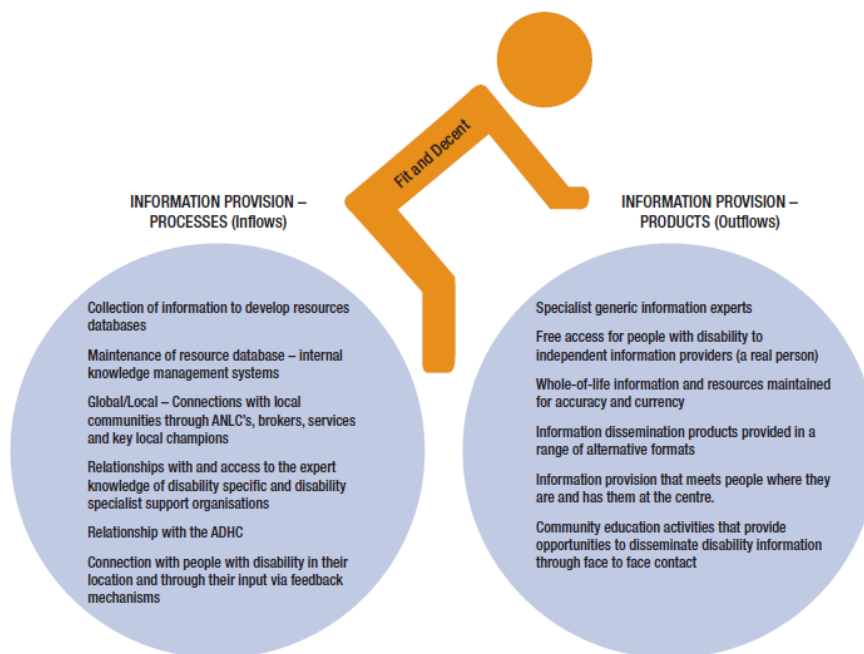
Fit and Decent

INFORMATION PROVISION – PROCESSES (Inflows)

Collection of information to develop resources databases

Maintenance of resource database – internal knowledge management systems

Global/Local – Connections with local communities through ANLC's, brokers, services and key local champions

Relationships with and access to the expert knowledge of disability specific and disability specialist support organisations

Relationship with the ADHC

Connection with people with disability in their location and through their input via feedback mechanisms

INFORMATION PROVISION – PRODUCTS (Outflows)

Specialist generic information experts

Free access for people with disability to independent information providers (a real person)

Whole-of-life information and resources maintained for accuracy and currency

Information dissemination products provided in a range of alternative formats

Information provision that meets people where they are and has them at the centre.

Community education activities that provide opportunities to disseminate disability information through face to face contact